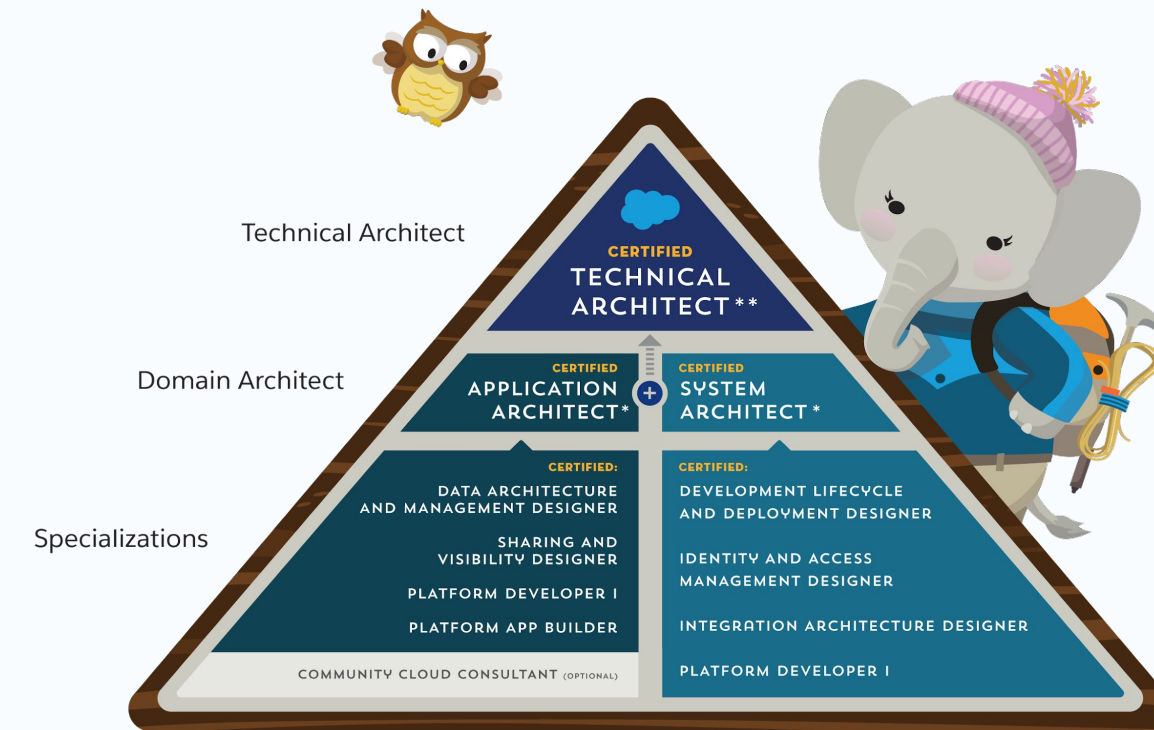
Technical Architect

CERTIFIED
TECHNICAL ARCHITECT**

Domain Architect

CERTIFIED
APPLICATION ARCHITECT*

+

CERTIFIED
SYSTEM ARCHITECT*

Specializations

CERTIFIED:
DATA ARCHITECTURE AND MANAGEMENT DESIGNER
SHARING AND VISIBILITY DESIGNER
PLATFORM DEVELOPER I
PLATFORM APP BUILDER
COMMUNITY CLOUD CONSULTANT (OPTIONAL)

CERTIFIED:
DEVELOPMENT LIFECYCLE AND DEPLOYMENT DESIGNER
IDENTITY AND ACCESS MANAGEMENT DESIGNER
INTEGRATION ARCHITECTURE DESIGNER
PLATFORM DEVELOPER I